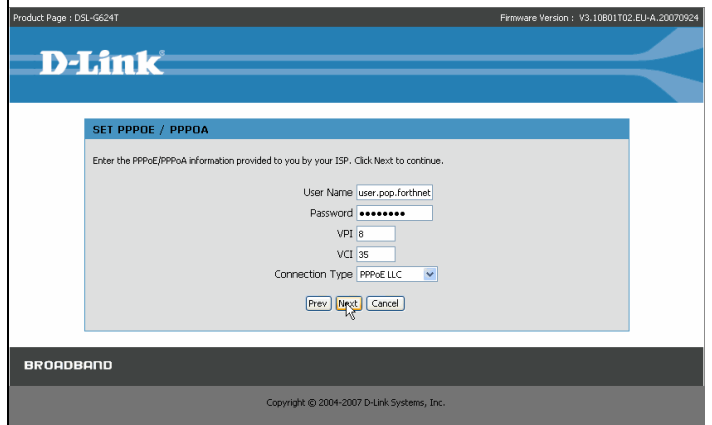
Product Page : DSL-G624T

Firmware Version : V3.10B01T02.EU-A.20070924

D-Link

SET PPPOE / PPPOA

Enter the PPPoE/PPPoA information provided to you by your ISP. Click Next to continue.

User Name user.pop.forthnet

Password ••••••••

VPI 8

VCI 35

Connection Type PPPoE LLC

Prev Next Cancel

BROADBAND

Copyright © 2004-2007 D-Link Systems, Inc.